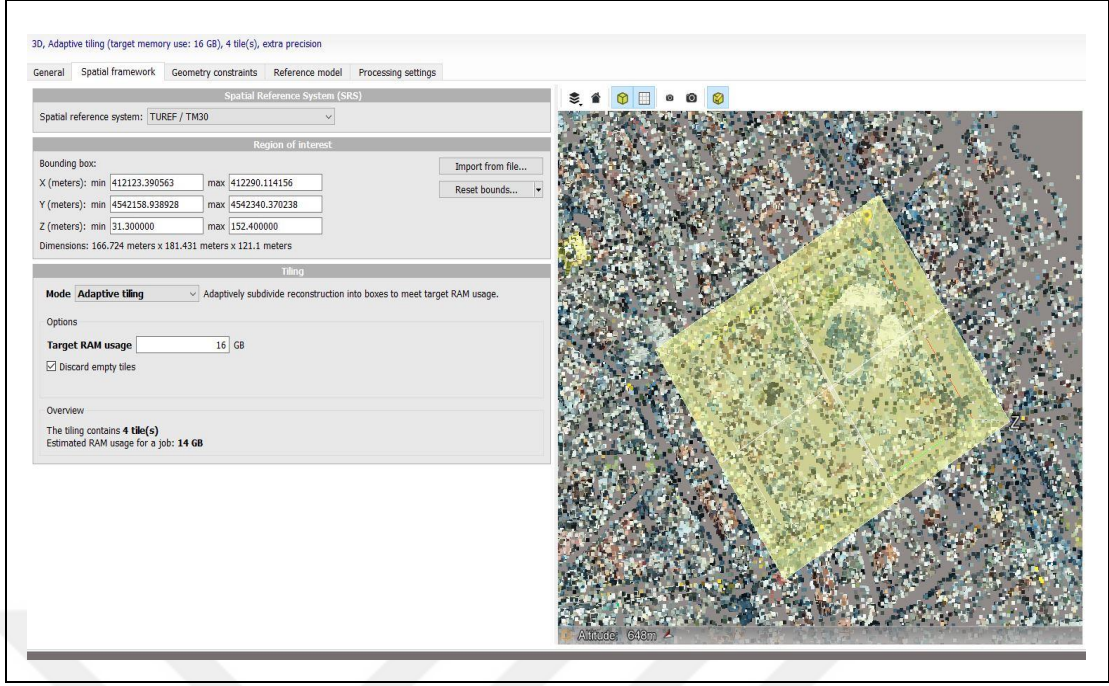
3D, Adaptive tiling (target memory use: 16 GB), 4 tile(s), extra precision

General | Spatial framework | Geometry constraints | Reference model | Processing settings

Spatial Reference System (SRS)

Spatial reference system: TUREF / TM30

Region of interest

Bounding box:

X (meters): min 412123.390563 max 412290.114156

Y (meters): min 4542158.938928 max 4542340.370238

Z (meters): min 31.300000 max 152.400000

Dimensions: 166.724 meters x 181.431 meters x 121.1 meters

Import from file...

Reset bounds...

Tiling

Mode Adaptive tiling Adaptively subdivide reconstruction into boxes to meet target RAM usage.

Options

Target RAM usage 16 GB

☑ Discard empty tiles

Overview

The tiling contains 4 tile(s)
Estimated RAM usage for a job: 14 GB

Z

Altitude: 648m